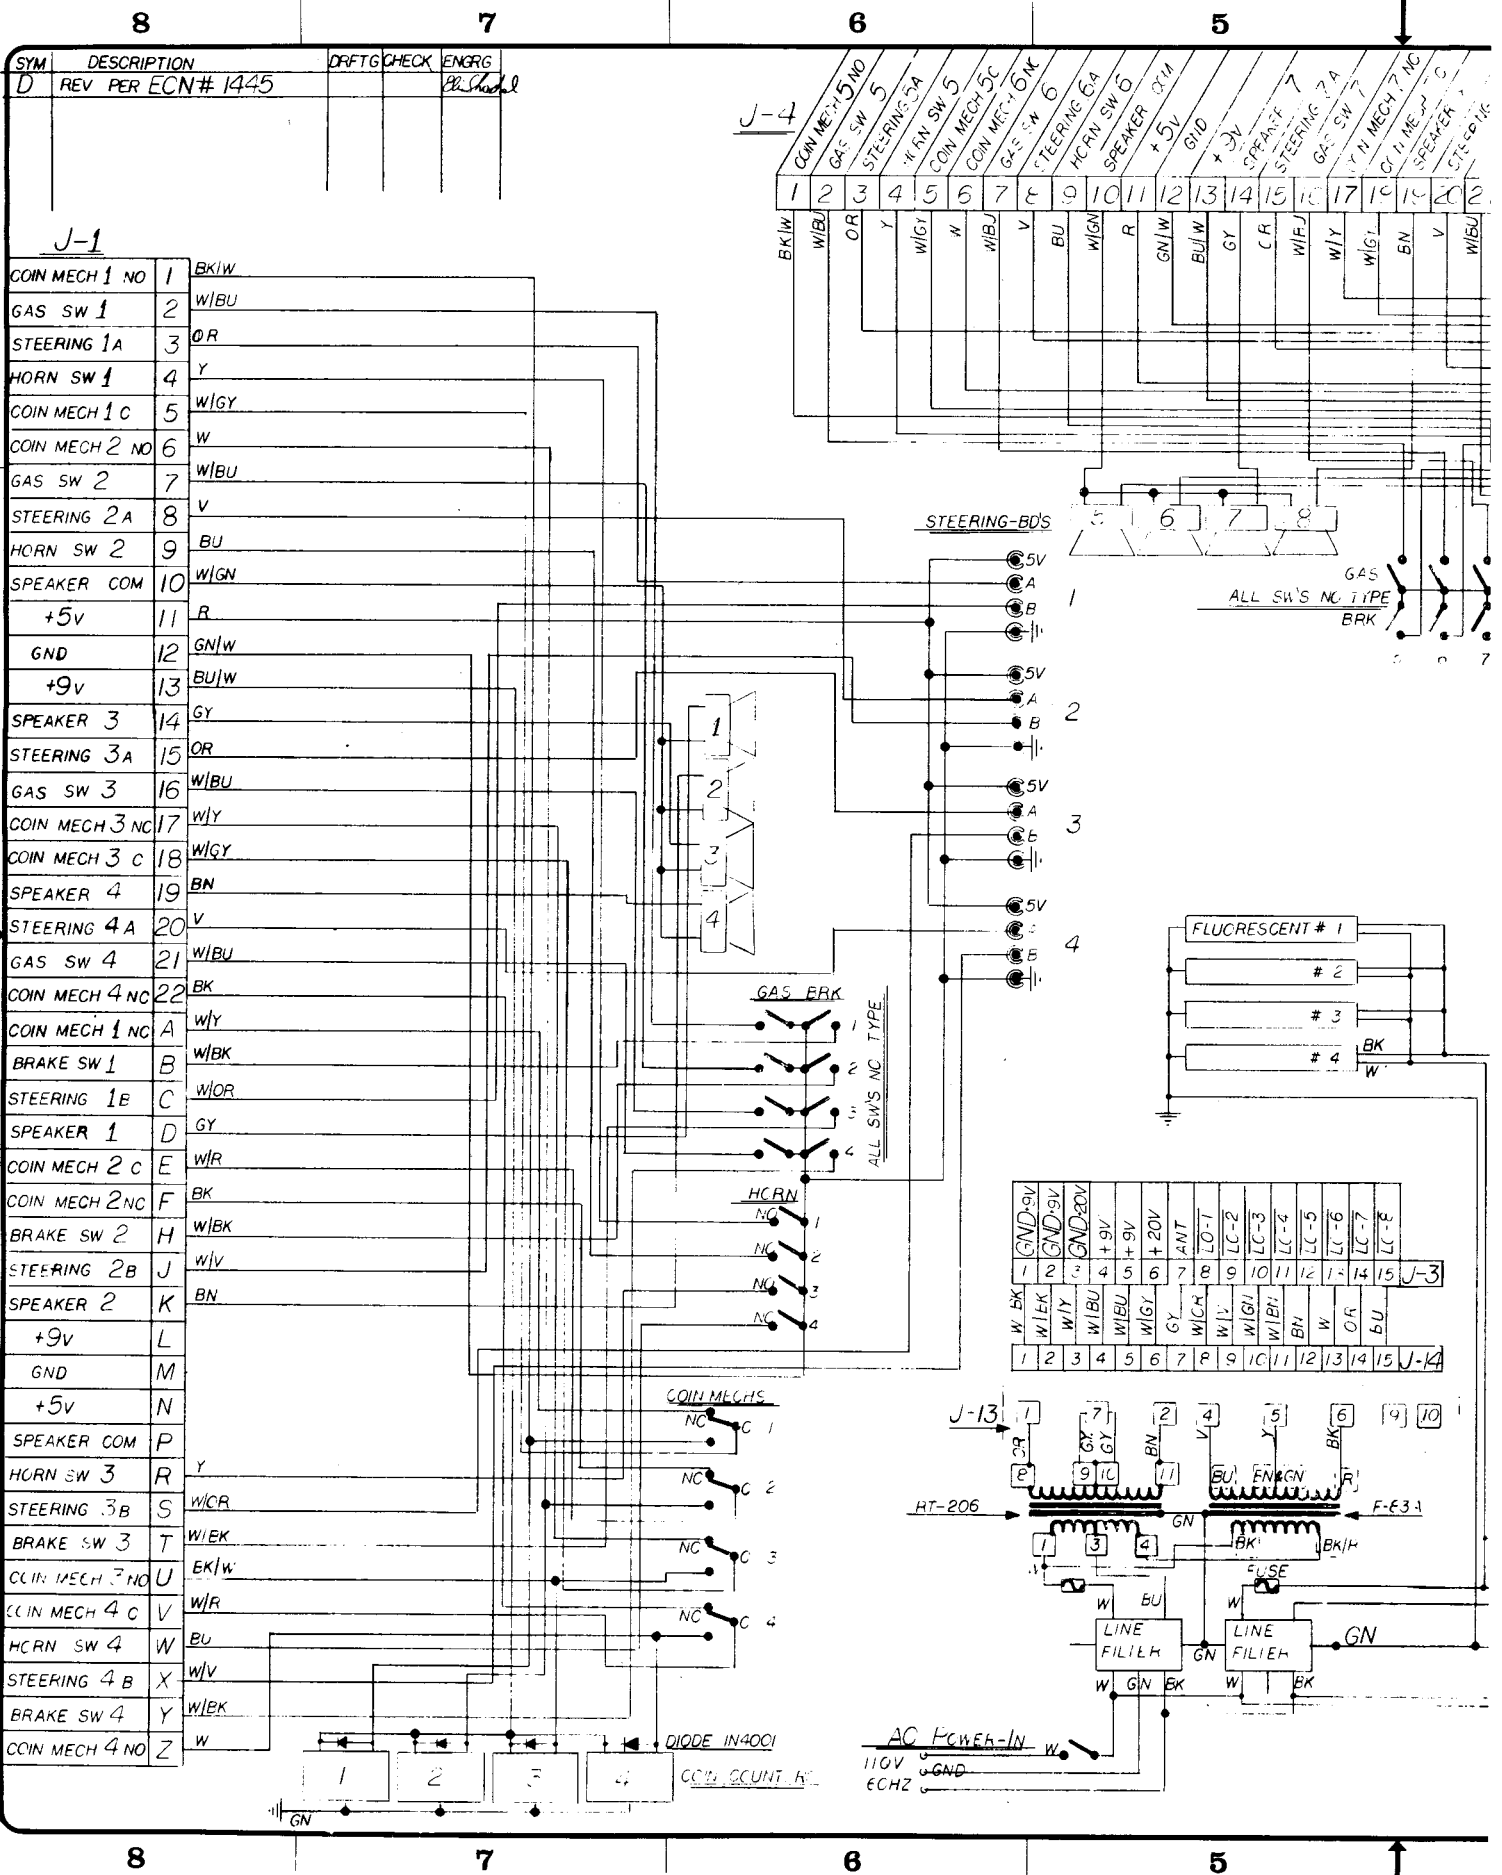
8 7 6 5

| SYM | DESCRIPTION | DRFTG | CHECK | ENGRG |
|---|---|---|---|---|
| D | REV PER ECN# 1445 | | | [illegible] |

J-4

| COIN MECH 5 NO | GAS SW 5 | STEERING 5A | HORN SW 5 | COIN MECH 5C | COIN MECH 6 NC | GAS SW 6 | STEERING 6A | HORN SW 6 | SPEAKER COM | +5V | GND | +9V | SPEAKER 7 | STEERING 7A | GAS SW 7 | COIN MECH 7 NC | COIN MECH 6 | SPEAKER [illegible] | STEERING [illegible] |
|---|---|---|---|---|---|---|---|---|---|---|---|---|---|---|---|---|---|---|---|
| 1 | 2 | 3 | 4 | 5 | 6 | 7 | 8 | 9 | 10 | 11 | 12 | 13 | 14 | 15 | 16 | 17 | 18 | 19 | 20 |
| BK/W | W/BU | OR | Y | W/GY | W | W/BU | V | BU | W/GN | R | GN/W | BU/W | GY | OR | W/BU | W/Y | W/GY | BN | V |

J-1

| | | |
|---|---|---|
| COIN MECH 1 NO | 1 | BK/W |
| GAS SW 1 | 2 | W/BU |
| STEERING 1A | 3 | OR |
| HORN SW 1 | 4 | Y |
| COIN MECH 1 C | 5 | W/GY |
| COIN MECH 2 NO | 6 | W |
| GAS SW 2 | 7 | W/BU |
| STEERING 2A | 8 | V |
| HORN SW 2 | 9 | BU |
| SPEAKER COM | 10 | W/GN |
| +5V | 11 | R |
| GND | 12 | GN/W |
| +9V | 13 | BU/W |
| SPEAKER 3 | 14 | GY |
| STEERING 3A | 15 | OR |
| GAS SW 3 | 16 | W/BU |
| COIN MECH 3 NC | 17 | W/Y |
| COIN MECH 3 C | 18 | W/GY |
| SPEAKER 4 | 19 | BN |
| STEERING 4A | 20 | V |
| GAS SW 4 | 21 | W/BU |
| COIN MECH 4 NC | 22 | BK |
| COIN MECH 1 NC | A | W/Y |
| BRAKE SW 1 | B | W/BK |
| STEERING 1B | C | W/OR |
| SPEAKER 1 | D | GY |
| COIN MECH 2 C | E | W/R |
| COIN MECH 2 NC | F | BK |
| BRAKE SW 2 | H | W/BK |
| STEERING 2B | J | W/V |
| SPEAKER 2 | K | BN |
| +9V | L | |
| GND | M | |
| +5V | N | |
| SPEAKER COM | P | |
| HORN SW 3 | R | Y |
| STEERING 3B | S | W/OR |
| BRAKE SW 3 | T | W/BK |
| COIN MECH 3 NO | U | BK/W |
| COIN MECH 4 C | V | W/R |
| HORN SW 4 | W | BU |
| STEERING 4B | X | W/V |
| BRAKE SW 4 | Y | W/BK |
| COIN MECH 4 NO | Z | W |

STEERING-BD'S
5V A B 1
5V A B 2
5V A B 3
5V A B 4

5 6 7 8
GAS
ALL SW'S NC TYPE
BRK

1 2 3 4

GAS BRK
1 2 3 4
ALL SW'S NC TYPE

HORN
NC 1
NC 2
NC 3
NC 4

FLUORESCENT # 1
# 2
# 3
# 4
BK
W

| GND-9V | GND-9V | GND-20V | +9V | +9V | +20V | ANT | LC-1 | LC-2 | LC-3 | LC-4 | LC-5 | LC-6 | LC-7 | LC-8 | |
|---|---|---|---|---|---|---|---|---|---|---|---|---|---|---|---|
| 1 | 2 | 3 | 4 | 5 | 6 | 7 | 8 | 9 | 10 | 11 | 12 | 13 | 14 | 15 | J-3 |
| W/BK | W/BK | W/Y | W/BU | W/BU | W/GY | GY | W/OR | W/V | W/GN | W/BN | BN | W | OR | BU | |
| 1 | 2 | 3 | 4 | 5 | 6 | 7 | 8 | 9 | 10 | 11 | 12 | 13 | 14 | 15 | J-14 |

COIN MECHS
NC C 1
NC C 2
NC C 3
NC C 4

J-13 1 7 2 4 5 6 9 10
OR GY GY BN V Y BK
8 9 10 11 BU BN GN R
HT-206 F-63A
GN
1 3 4 BK BK/R
FUSE
W BU W
LINE FILTER GN LINE FILTER GN
W GN BK W BK

DIODE IN4001
1 2 3 4 COIN COUNTER
GN

AC POWER-IN W
110V GND
60HZ

8 7 6 5